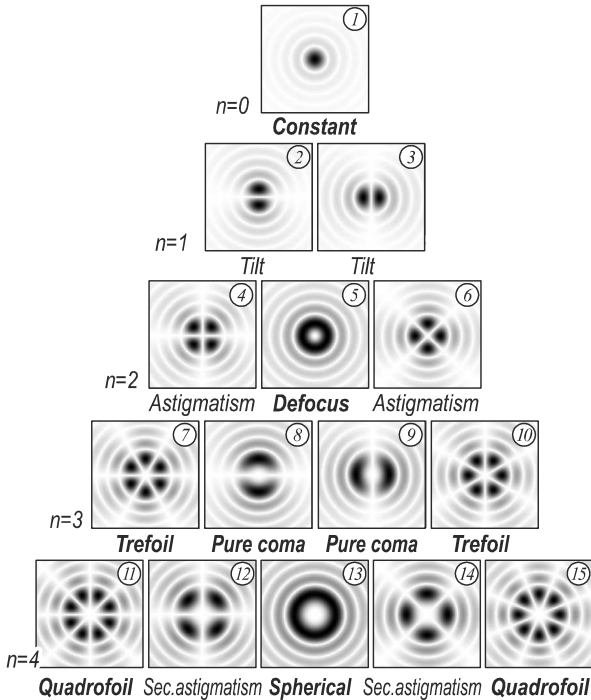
1

n=0

Constant

2 3

n=1

Tilt Tilt

4 5 6

n=2

Astigmatism Defocus Astigmatism

7 8 9 10

n=3

Trefoil Pure coma Pure coma Trefoil

11 12 13 14 15

n=4

Quadrofoil Sec.astigmatism Spherical Sec.astigmatism Quadrofoil